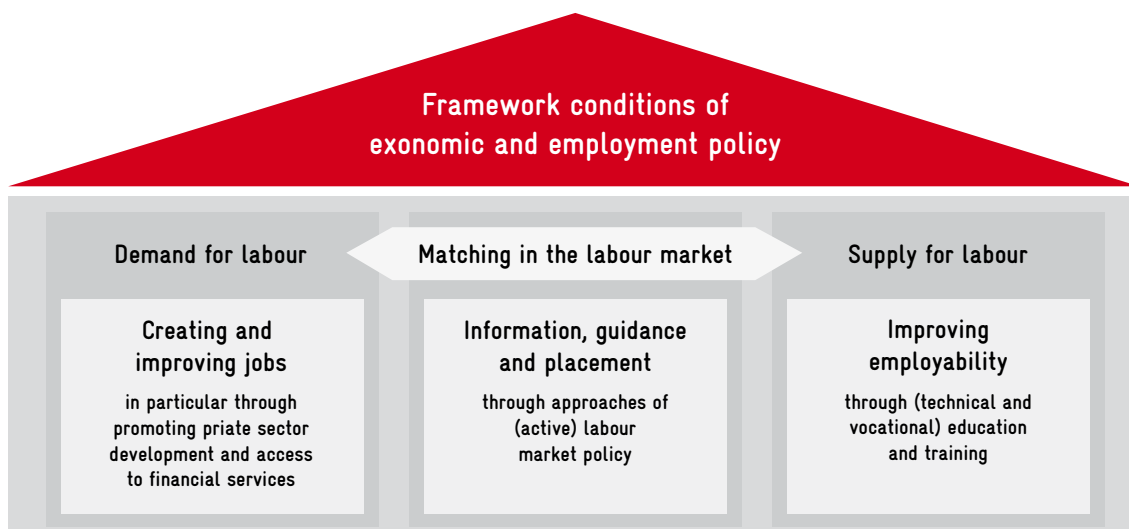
Framework conditions of exonomic and employment policy

Demand for labour

Matching in the labour market

Supply for labour

Creating and improving jobs

in particular through promoting priate sector development and access to financial services

Information, guidance and placement

through approaches of (active) labour market policy

Improving employability

through (technical and vocational) education and training